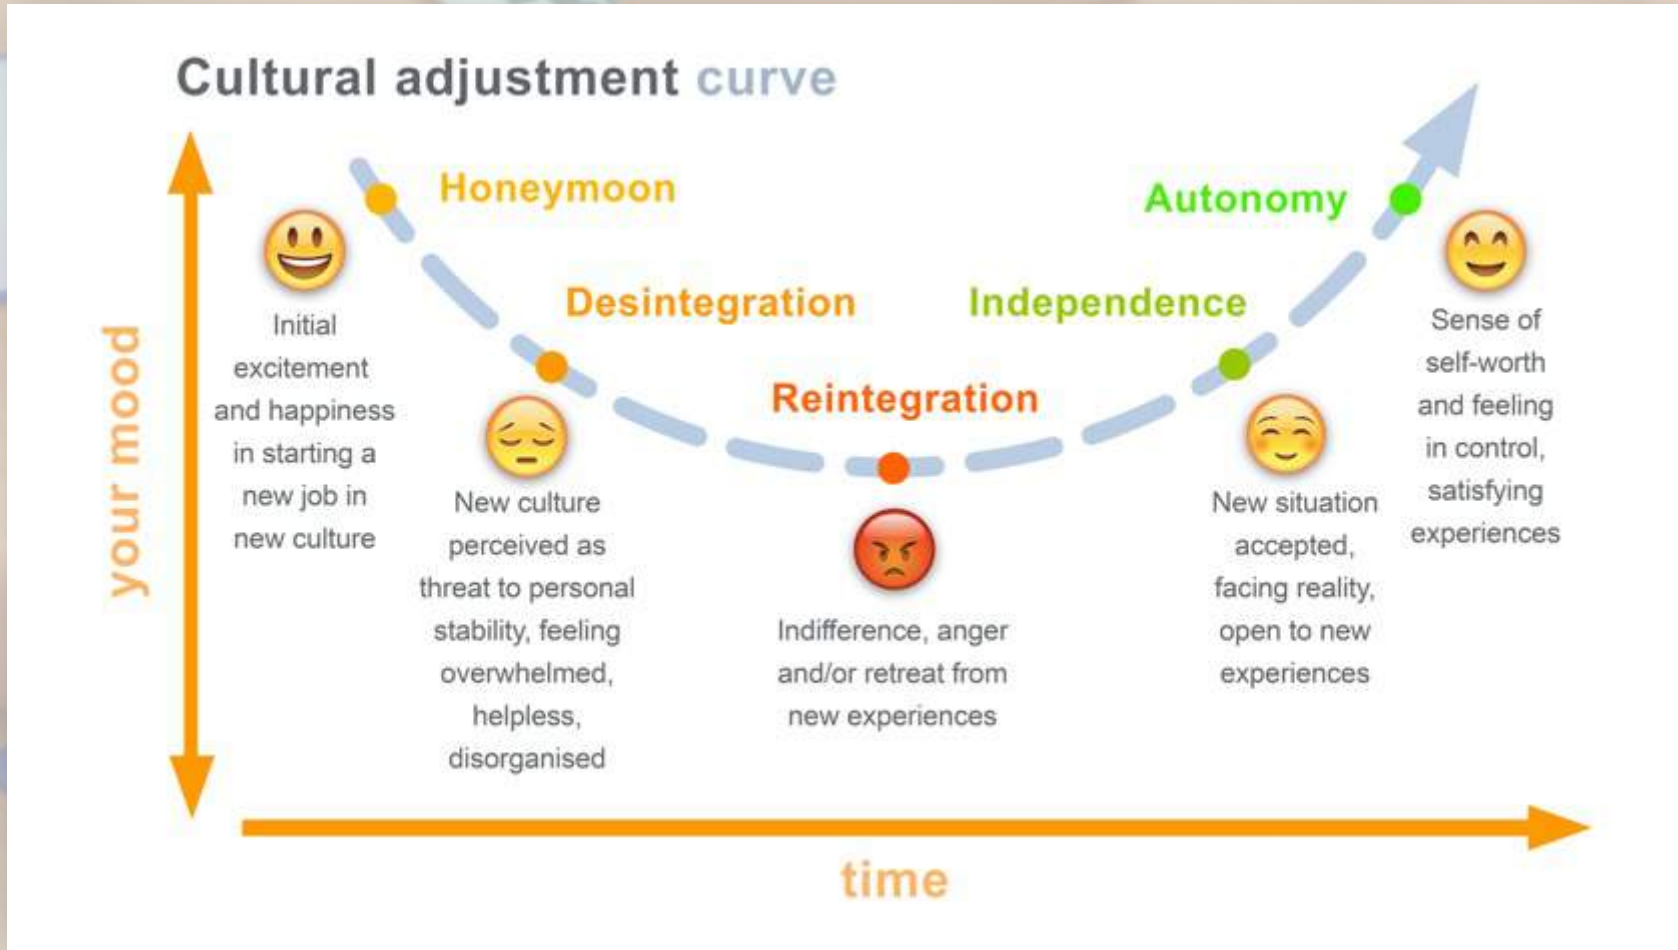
Cultural adjustment curve

your mood

Honeymoon

Initial excitement and happiness in starting a new job in new culture

Desintegration

New culture perceived as threat to personal stability, feeling overwhelmed, helpless, disorganised

Reintegration

Indifference, anger and/or retreat from new experiences

Independence

New situation accepted, facing reality, open to new experiences

Autonomy

Sense of self-worth and feeling in control, satisfying experiences

time